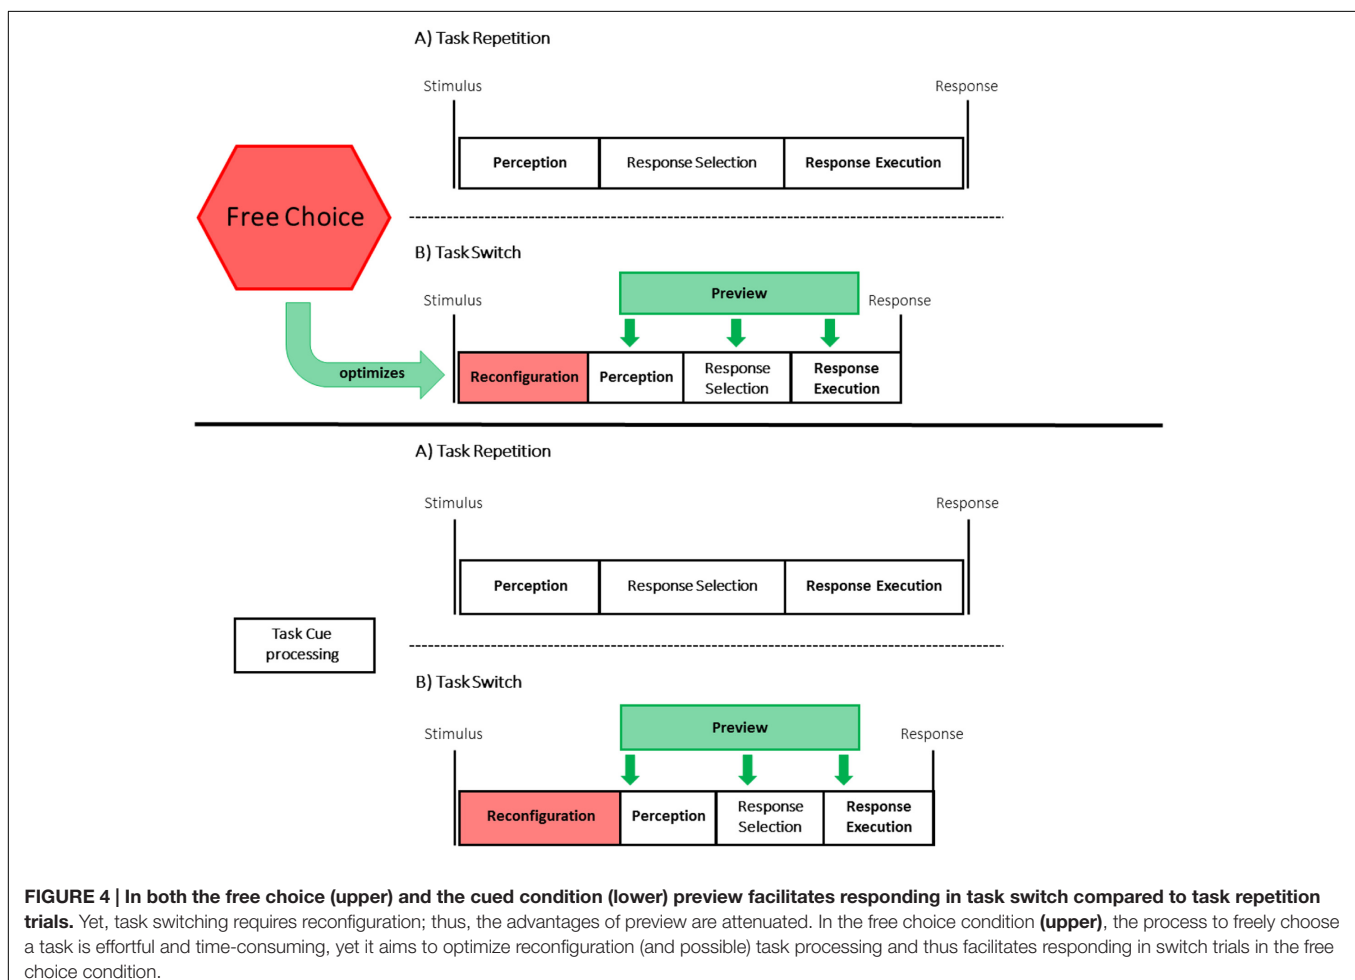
A) Task Repetition

Stimulus

Response

Perception

Response Selection

Response Execution

Free Choice

B) Task Switch

Stimulus

Preview

Response

optimizes

Reconfiguration

Perception

Response Selection

Response Execution

A) Task Repetition

Stimulus

Response

Perception

Response Selection

Response Execution

Task Cue processing

B) Task Switch

Stimulus

Preview

Response

Reconfiguration

Perception

Response Selection

Response Execution

**FIGURE 4 | In both the free choice (upper) and the cued condition (lower) preview facilitates responding in task switch compared to task repetition trials.** Yet, task switching requires reconfiguration; thus, the advantages of preview are attenuated. In the free choice condition **(upper)**, the process to freely choose a task is effortful and time-consuming, yet it aims to optimize reconfiguration (and possible) task processing and thus facilitates responding in switch trials in the free choice condition.